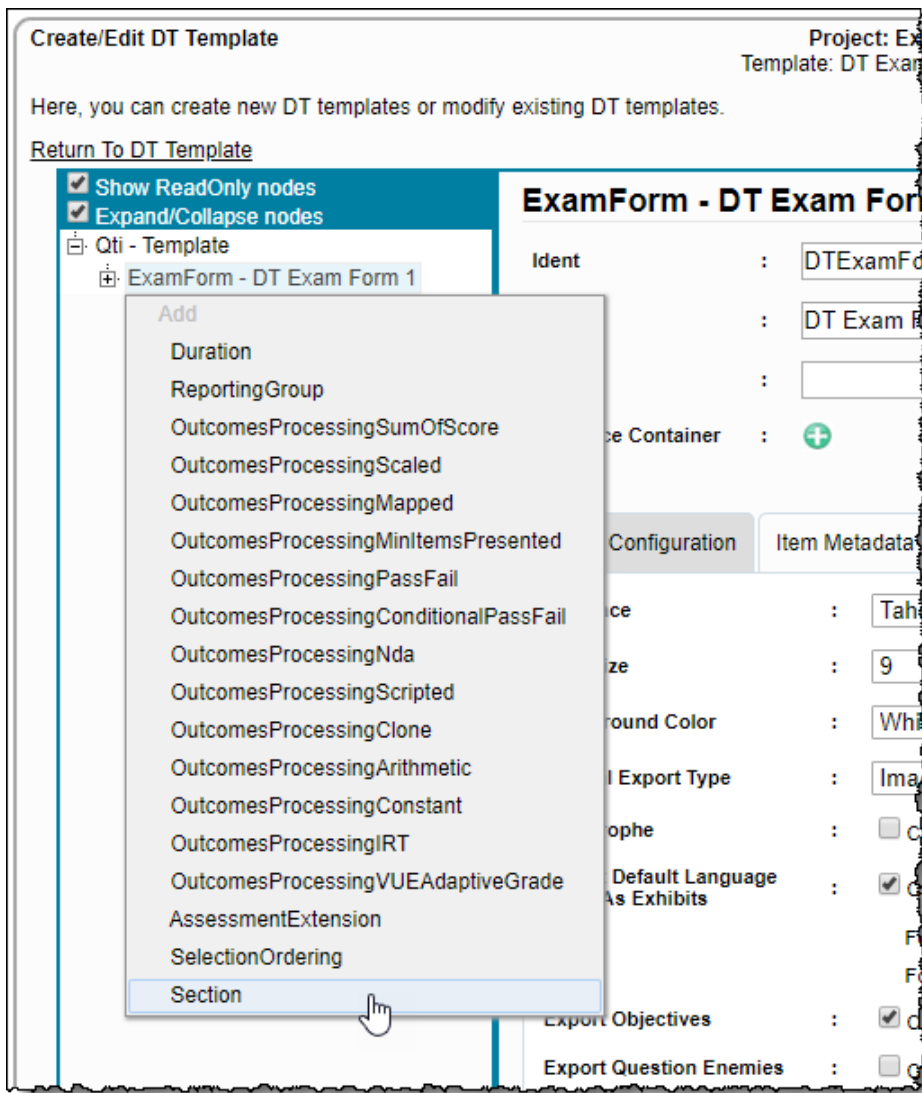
Create/Edit DT Template

Project: Ex
Template: DT Exa

Here, you can create new DT templates or modify existing DT templates.

Return To DT Template

Show ReadOnly nodes
Expand/Collapse nodes
Qti - Template
ExamForm - DT Exam Form 1

Add
Duration
ReportingGroup
OutcomesProcessingSumOfScore
OutcomesProcessingScaled
OutcomesProcessingMapped
OutcomesProcessingMinItemsPresented
OutcomesProcessingPassFail
OutcomesProcessingConditionalPassFail
OutcomesProcessingNda
OutcomesProcessingScripted
OutcomesProcessingClone
OutcomesProcessingArithmetic
OutcomesProcessingConstant
OutcomesProcessingIRT
OutcomesProcessingVUEAdaptiveGrade
AssessmentExtension
SelectionOrdering
Section

ExamForm - DT Exam For

Ident : DTExamFo
: DT Exam F
:
ce Container :

Configuration
Item Metadata

ce : Tah
ze : 9
round Color : Wh
l Export Type : Ima
ophe : C
Default Language As Exhibits : C
F
F
Export Objectives : C
Export Question Enemies : C